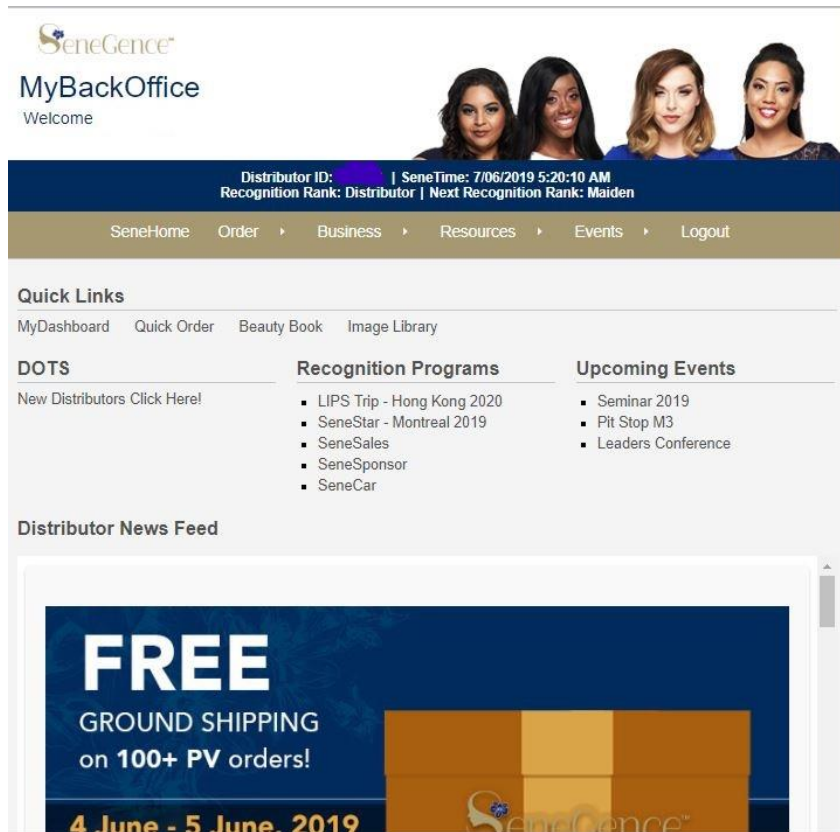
SeneGence™

MyBackOffice

Welcome

Distributor ID: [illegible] | SeneTime: 7/06/2019 5:20:10 AM
Recognition Rank: Distributor | Next Recognition Rank: Maiden

SeneHome Order ▸ Business ▸ Resources ▸ Events ▸ Logout

Quick Links

MyDashboard Quick Order Beauty Book Image Library

DOTS

New Distributors Click Here!

Recognition Programs

- LIPS Trip - Hong Kong 2020
- SeneStar - Montreal 2019
- SeneSales
- SeneSponsor
- SeneCar

Upcoming Events

- Seminar 2019
- Pit Stop M3
- Leaders Conference

Distributor News Feed

FREE
GROUND SHIPPING
on 100+ PV orders!

4 June - 5 June, 2019

SeneGence™